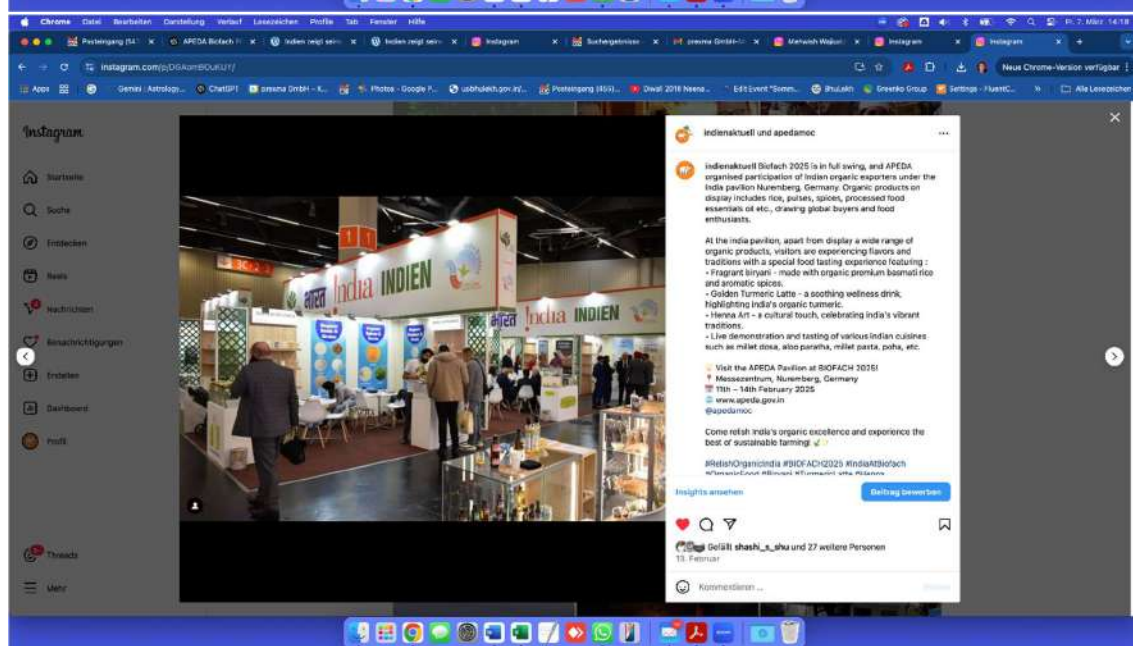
Chrome Datei Bearbeiten Darstellung Verlauf Lesezeichen Profile Tab Fenster Hilfe

Fr. 7. März 14:18

Posteingang (54) | APEDA Biofach | Indien zeigt sein | Indien zeigt sein | Instagram | Suchergebnisse | presma GmbH | Mehwish Wajeed | Instagram | Instagram

instagram.com/p/DGAomBOUKUY/

Neue Chrome-Version verfügbar

Apps | Gemini | Astrology... | ChatGPT | presma GmbH – K... | Photos - Google P... | usbhulekh.gov.in/... | Posteingang (455)... | Diwali 2018 Neena... | Edit Event "Somm... | BhuLekh | Greenko Group | Settings - FluentC... | Alle Lesezeichen

Instagram

Startseite

Suche

Entdecken

Reels

Nachrichten

Benachrichtigungen

Erstellen

Dashboard

Profil

Threads

Mehr

भारत India INDIEN

indienaktuell und apedamoc

indienaktuell Biofach 2025 is in full swing, and APEDA organised participation of Indian organic exporters under the India pavilion Nuremberg, Germany. Organic products on display includes rice, pulses, spices, processed food essentials oil etc., drawing global buyers and food enthusiasts.

At the India pavilion, apart from display a wide range of organic products, visitors are experiencing flavors and traditions with a special food tasting experience featuring :
• Fragrant biryani - made with organic premium basmati rice and aromatic spices.
• Golden Turmeric Latte - a soothing wellness drink, highlighting India's organic turmeric.
• Henna Art - a cultural touch, celebrating India's vibrant traditions.
• Live demonstration and tasting of various Indian cuisines such as millet dosa, aloo paratha, millet pasta, poha, etc.

Visit the APEDA Pavilion at BIOFACH 2025!
Messezentrum, Nuremberg, Germany
11th – 14th February 2025
www.apeda.gov.in
@apedamoc

Come relish India's organic excellence and experience the best of sustainable farming!

#RelishOrganicIndia #BIOFACH2025 #IndiaAtBiofach
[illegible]

Insights ansehen

Beitrag bewerben

Gefällt shashi_s_shu und 27 weitere Personen
13. Februar

Kommentieren ...

Posten